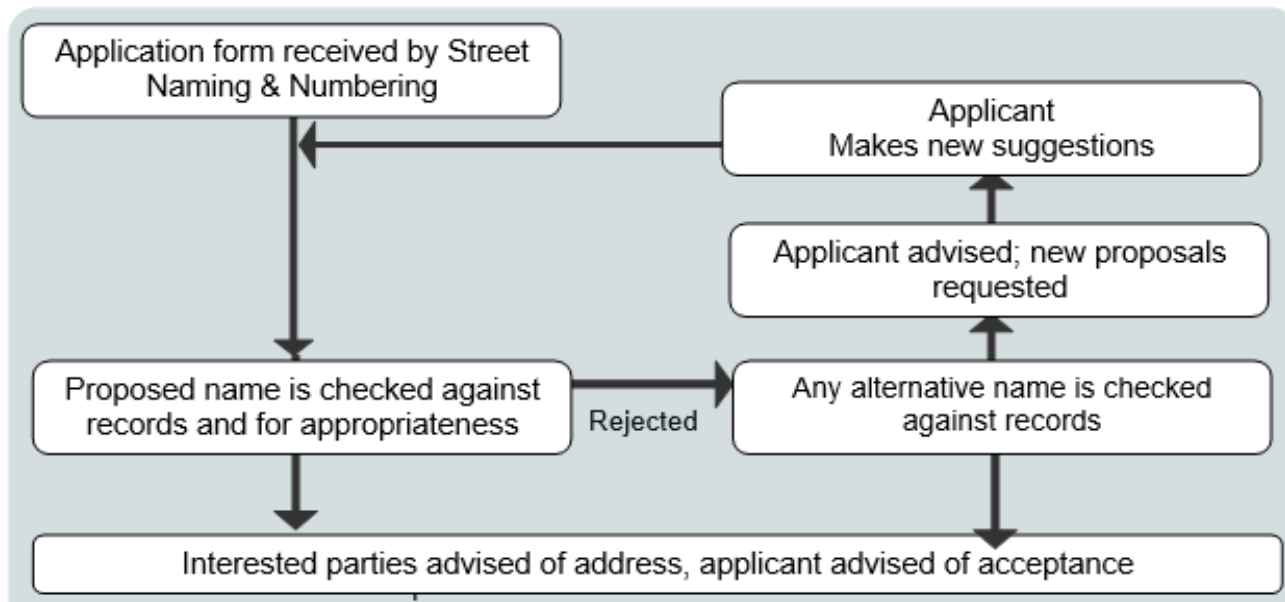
Application form received by Street Naming & Numbering

Applicant
Makes new suggestions

Applicant advised; new proposals requested

Proposed name is checked against records and for appropriateness

Rejected

Any alternative name is checked against records

Interested parties advised of address, applicant advised of acceptance